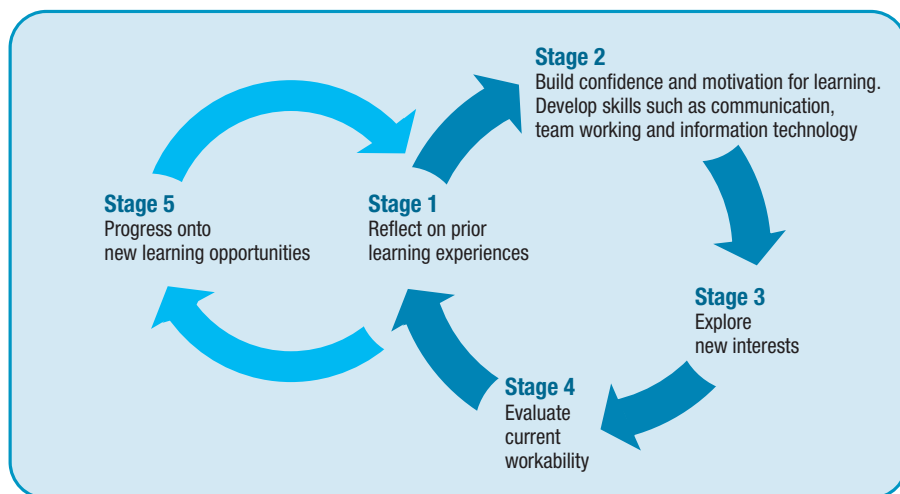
Stage 2
Build confidence and motivation for learning. Develop skills such as communication, team working and information technology

Stage 5
Progress onto new learning opportunities

Stage 1
Reflect on prior learning experiences

Stage 3
Explore new interests

Stage 4
Evaluate current workability